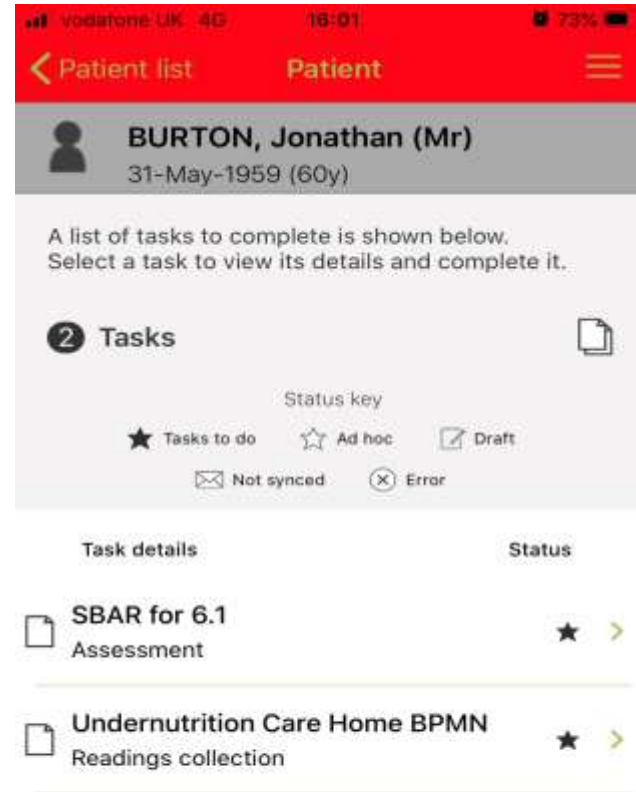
vodafone UK 4G 16:01 73%

Patient list Patient

BURTON, Jonathan (Mr)
31-May-1959 (60y)

A list of tasks to complete is shown below. Select a task to view its details and complete it.

2 Tasks

Status key
Tasks to do Ad hoc Draft
Not synced Error

Task details Status

SBAR for 6.1
Assessment

Undernutrition Care Home BPMN
Readings collection